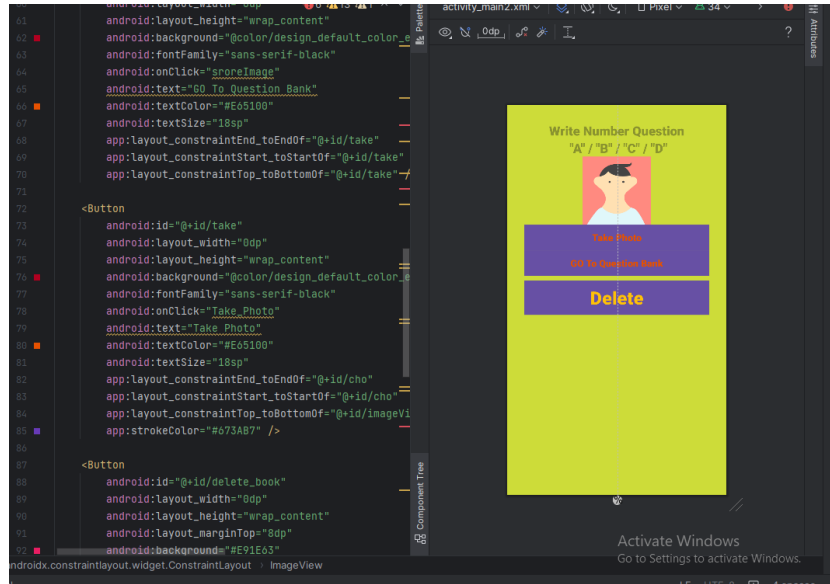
android:layout_width="0dp"
61 android:layout_height="wrap_content"
62 android:background="@color/design_default_color_e
63 android:fontFamily="sans-serif-black"
64 android:onClick="sroreImage"
65 android:text="GO To Question Bank"
66 android:textColor="#E65100"
67 android:textSize="18sp"
68 app:layout_constraintEnd_toEndOf="@+id/take"
69 app:layout_constraintStart_toStartOf="@+id/take"
70 app:layout_constraintTop_toBottomOf="@+id/take" /
71
72 <Button
73 android:id="@+id/take"
74 android:layout_width="0dp"
75 android:layout_height="wrap_content"
76 android:background="@color/design_default_color_e
77 android:fontFamily="sans-serif-black"
78 android:onClick="Take_Photo"
79 android:text="Take Photo"
80 android:textColor="#E65100"
81 android:textSize="18sp"
82 app:layout_constraintEnd_toEndOf="@+id/cho"
83 app:layout_constraintStart_toStartOf="@+id/cho"
84 app:layout_constraintTop_toBottomOf="@+id/imageVi
85 app:strokeColor="#673AB7" />
86
87 <Button
88 android:id="@+id/delete_book"
89 android:layout_width="0dp"
90 android:layout_height="wrap_content"
91 android:layout_marginTop="8dp"
92 android:background="#E91E63"

activity_main2.xml Pixel 34
0dp
Palette
Component Tree
Attributes

Write Number Question
"A" / "B" / "C" / "D"
Take Photo
GO To Question Bank
Delete

Activate Windows
Go to Settings to activate Windows.

androidx.constraintlayout.widget.ConstraintLayout ImageView